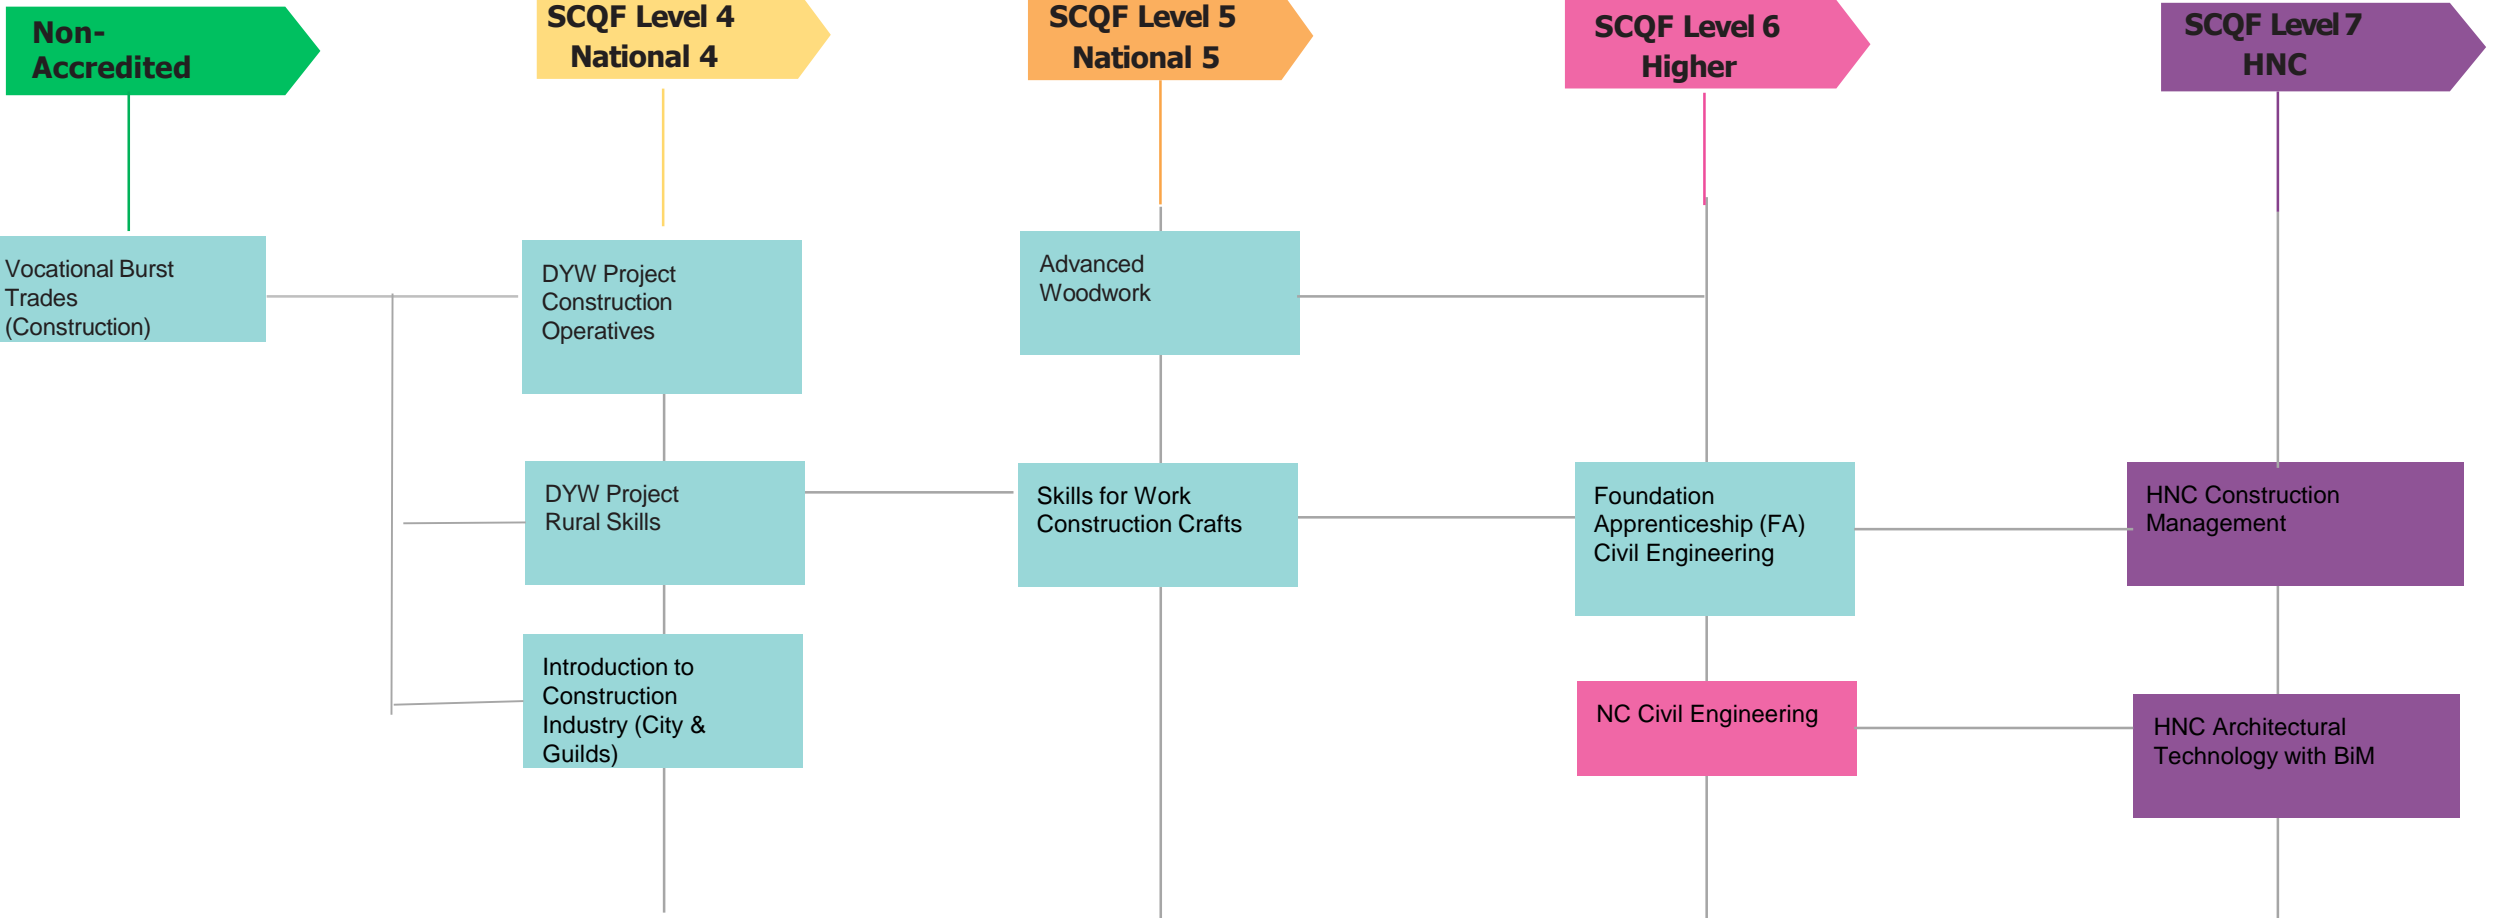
Non-Accredited

SCQF Level 4
National 4

SCQF Level 5
National 5

SCQF Level 6
Higher

SCQF Level 7
HNC

Vocational Burst Trades (Construction)

DYW Project Construction Operatives

DYW Project Rural Skills

Introduction to Construction Industry (City & Guilds)

Advanced Woodwork

Skills for Work Construction Crafts

Foundation Apprenticeship (FA) Civil Engineering

NC Civil Engineering

HNC Construction Management

HNC Architectural Technology with BiM